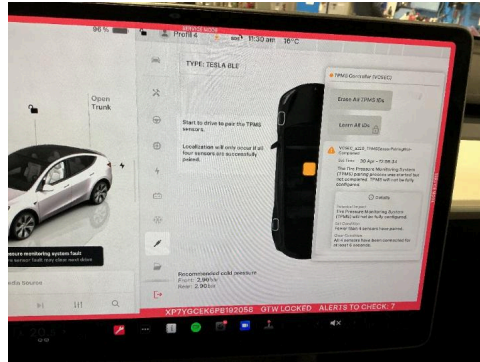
86 %

SERVICE MODE

Profil 4

11:30 am

16°C

TYPE: TESLA BLE

Open Trunk

Start to drive to pair the TPMS sensors.

Localization will occur if all four sensors are successfully paired.

TPMS Controller (VCSEC)

Erase All TPMS IDs

Learn All IDs

VCSEC_a318_TPMSSensorPairingNotComplete

30 Apr - 11:36 AM

The Tire Pressure Monitoring System (TPMS) pairing process was started but not completed. TPMS will not be fully configured.

Details

The Pressure Monitoring System (TPMS) will not be fully configured

Fewer than 4 sensors have paired.

All 4 sensors have been detected for at least 6 seconds.

essure monitoring system fault

edia Source

Recommended cold pressure
Front: 2.90 bar
Rear: 2.90 bar

XP7YGCEK6PB192058 GTW LOCKED ALERTS TO CHECK: 7